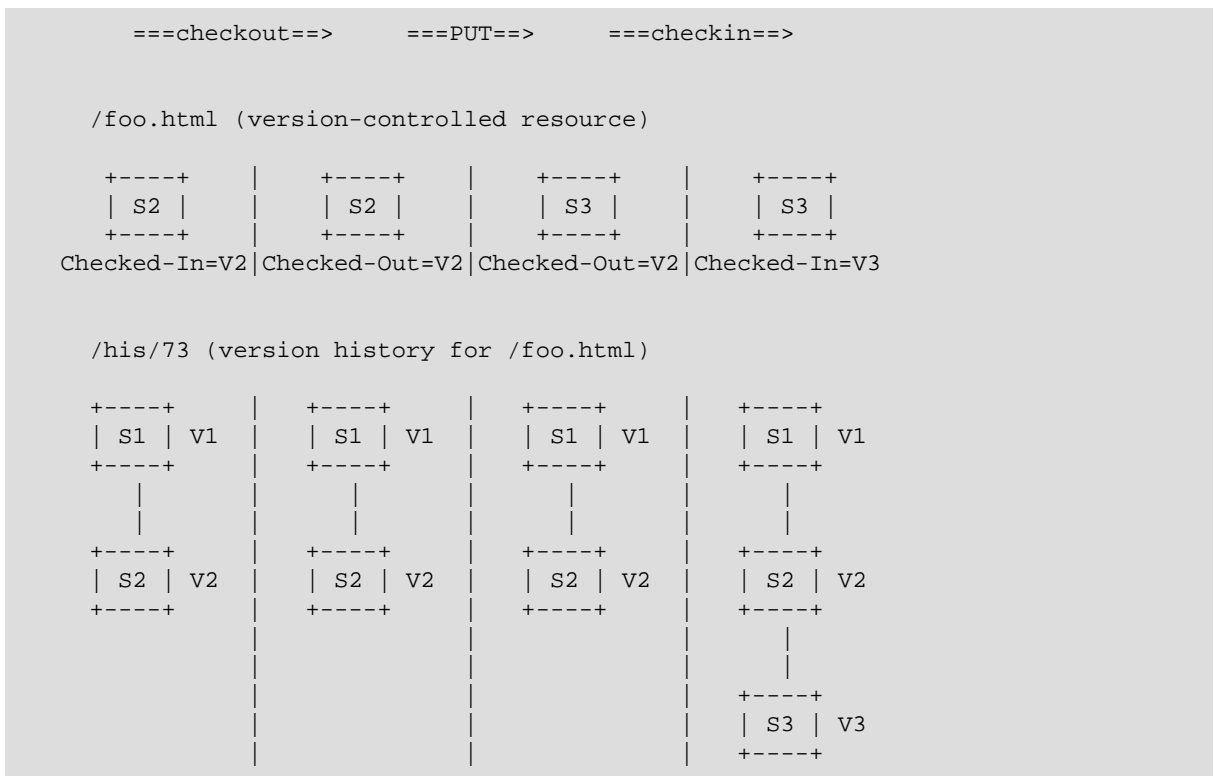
===checkout==>     ===PUT==>     ===checkin==>

/foo.html (version-controlled resource)

```
  +----+     |     +----+     |     +----+     |     +----+
  | S2 |     |     | S2 |     |     | S3 |     |     | S3 |
  +----+     |     +----+     |     +----+     |     +----+
Checked-In=V2|Checked-Out=V2|Checked-Out=V2|Checked-In=V3
```

/his/73 (version history for /foo.html)

```
 +----+      |    +----+      |    +----+      |    +----+
 | S1 | V1   |    | S1 | V1   |    | S1 | V1   |    | S1 | V1
 +----+      |    +----+      |    +----+      |    +----+
    |        |       |        |       |        |       |
    |        |       |        |       |        |       |
 +----+      |    +----+      |    +----+      |    +----+
 | S2 | V2   |    | S2 | V2   |    | S2 | V2   |    | S2 | V2
 +----+      |    +----+      |    +----+      |    +----+
             |                |                |       |
             |                |                |       |
             |                |                |    +----+
             |                |                |    | S3 | V3
             |                |                |    +----+
```